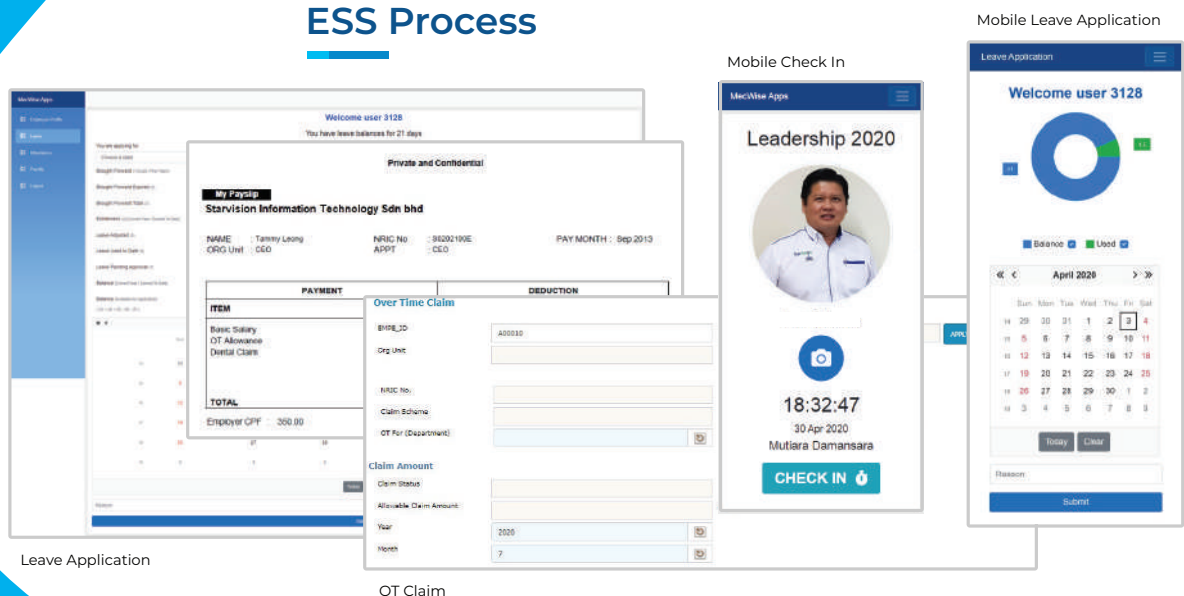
ESS Process

Mobile Leave Application

Mobile Check In

MecWise Apps

Welcome user 3128

You have leave balances for 21 days

Private and Confidential

My Payslip

Starvision Information Technology Sdn bhd

NAME : Tammy Leong
ORG Unit : CEO

NRIC No : 86202190E
APPT : CEO

PAY MONTH : Sep 2013

PAYMENT

DEDUCTION

ITEM

Basic Salary
OT Allowance
Dental Claim

TOTAL

Employer CPF : 360.00

Over Time Claim

EMPE_ID A00010

Org Unit

NRIC No.

Claim Scheme

OT For (Department)

Claim Amount

Claim Status

Allowable Claim Amount

Year 2020

Month 7

MecWise Apps

Leadership 2020

18:32:47

30 Apr 2020

Mutiara Damansara

CHECK IN

Leave Application

Welcome user 3128

Balance Used

April 2020

| | Sun | Mon | Tue | Wed | Thu | Fri | Sat |
|---|---|---|---|---|---|---|---|
| 14 | 29 | 30 | 31 | 1 | 2 | 3 | 4 |
| 15 | 5 | 6 | 7 | 8 | 9 | 10 | 11 |
| 16 | 12 | 13 | 14 | 15 | 16 | 17 | 18 |
| 17 | 19 | 20 | 21 | 22 | 23 | 24 | 25 |
| 18 | 26 | 27 | 28 | 29 | 30 | 1 | 2 |
| 19 | 3 | 4 | 5 | 6 | 7 | 8 | 9 |

Today Clear

Reason

Submit

Leave Application

OT Claim